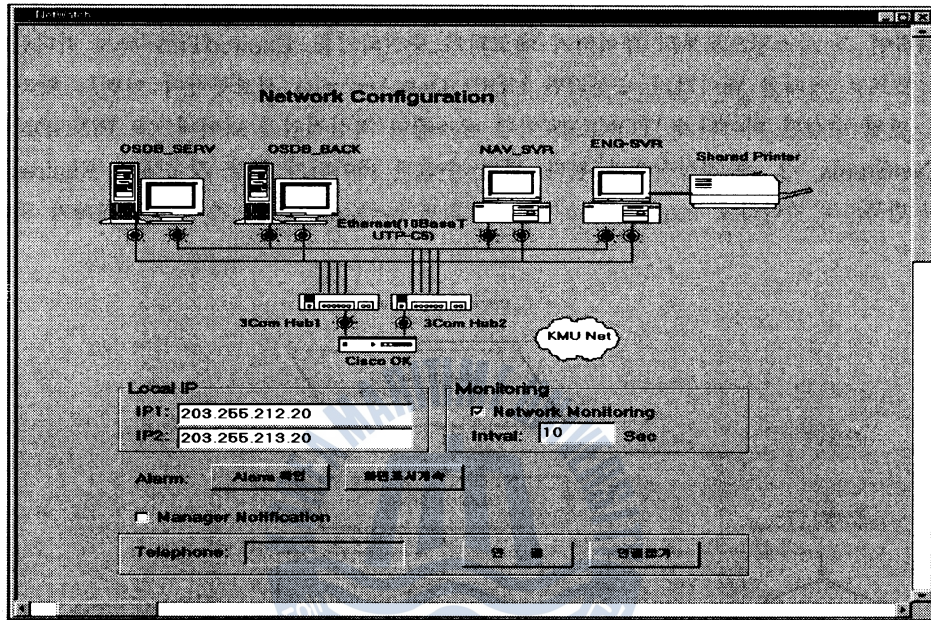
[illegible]

Network Configuration

OSDB_SERV

OSDB_BACK

NAV_SVR

ENG-SVR

Shared Printer

Ethernet(10BaseT UTP-C5)

3Com Hub1

3Com Hub2

Cisco OK

KMU Net

Local IP

IP1: 203.255.212.20

IP2: 203.255.213.20

Monitoring

Network Monitoring

Inival: 10 Sec

Alarm: Alarm 확인 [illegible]

Manager Notification

Telephone:

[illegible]

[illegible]